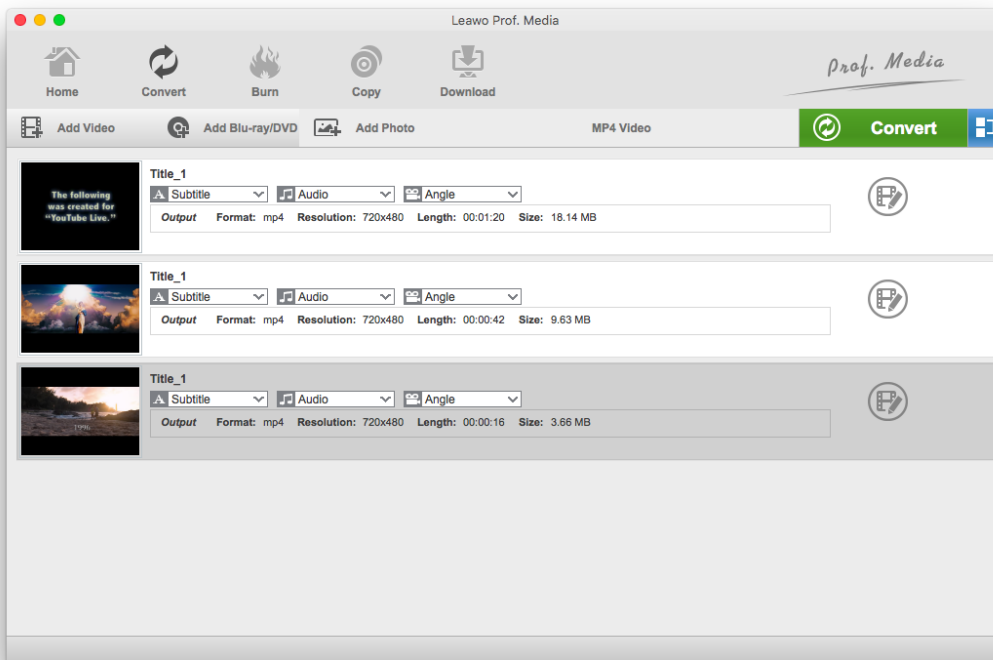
Leawo Prof. Media

Home Convert Burn Copy Download

Prof. Media

Add Video Add Blu-ray/DVD Add Photo MP4 Video Convert

The following was created for "YouTube Live."

Title_1
Subtitle Audio Angle
Output Format: mp4 Resolution: 720x480 Length: 00:01:20 Size: 18.14 MB

Title_1
Subtitle Audio Angle
Output Format: mp4 Resolution: 720x480 Length: 00:00:42 Size: 9.63 MB

Title_1
Subtitle Audio Angle
Output Format: mp4 Resolution: 720x480 Length: 00:00:16 Size: 3.66 MB